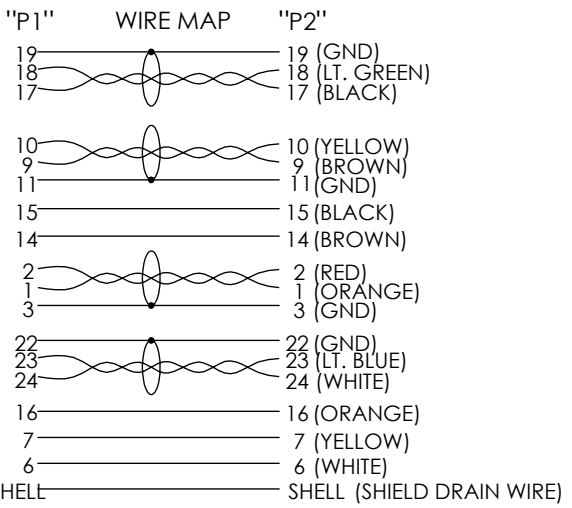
"P1" WIRE MAP "P2"

19 — 19 (GND)
18 — 18 (LT. GREEN)
17 — 17 (BLACK)

10 — 10 (YELLOW)
9 — 9 (BROWN)
11 — 11 (GND)
15 — 15 (BLACK)
14 — 14 (BROWN)

2 — 2 (RED)
1 — 1 (ORANGE)
3 — 3 (GND)

22 — 22 (GND)
23 — 23 (LT. BLUE)
24 — 24 (WHITE)
16 — 16 (ORANGE)
7 — 7 (YELLOW)
6 — 6 (WHITE)
HELL — SHELL (SHIELD DRAIN WIRE)